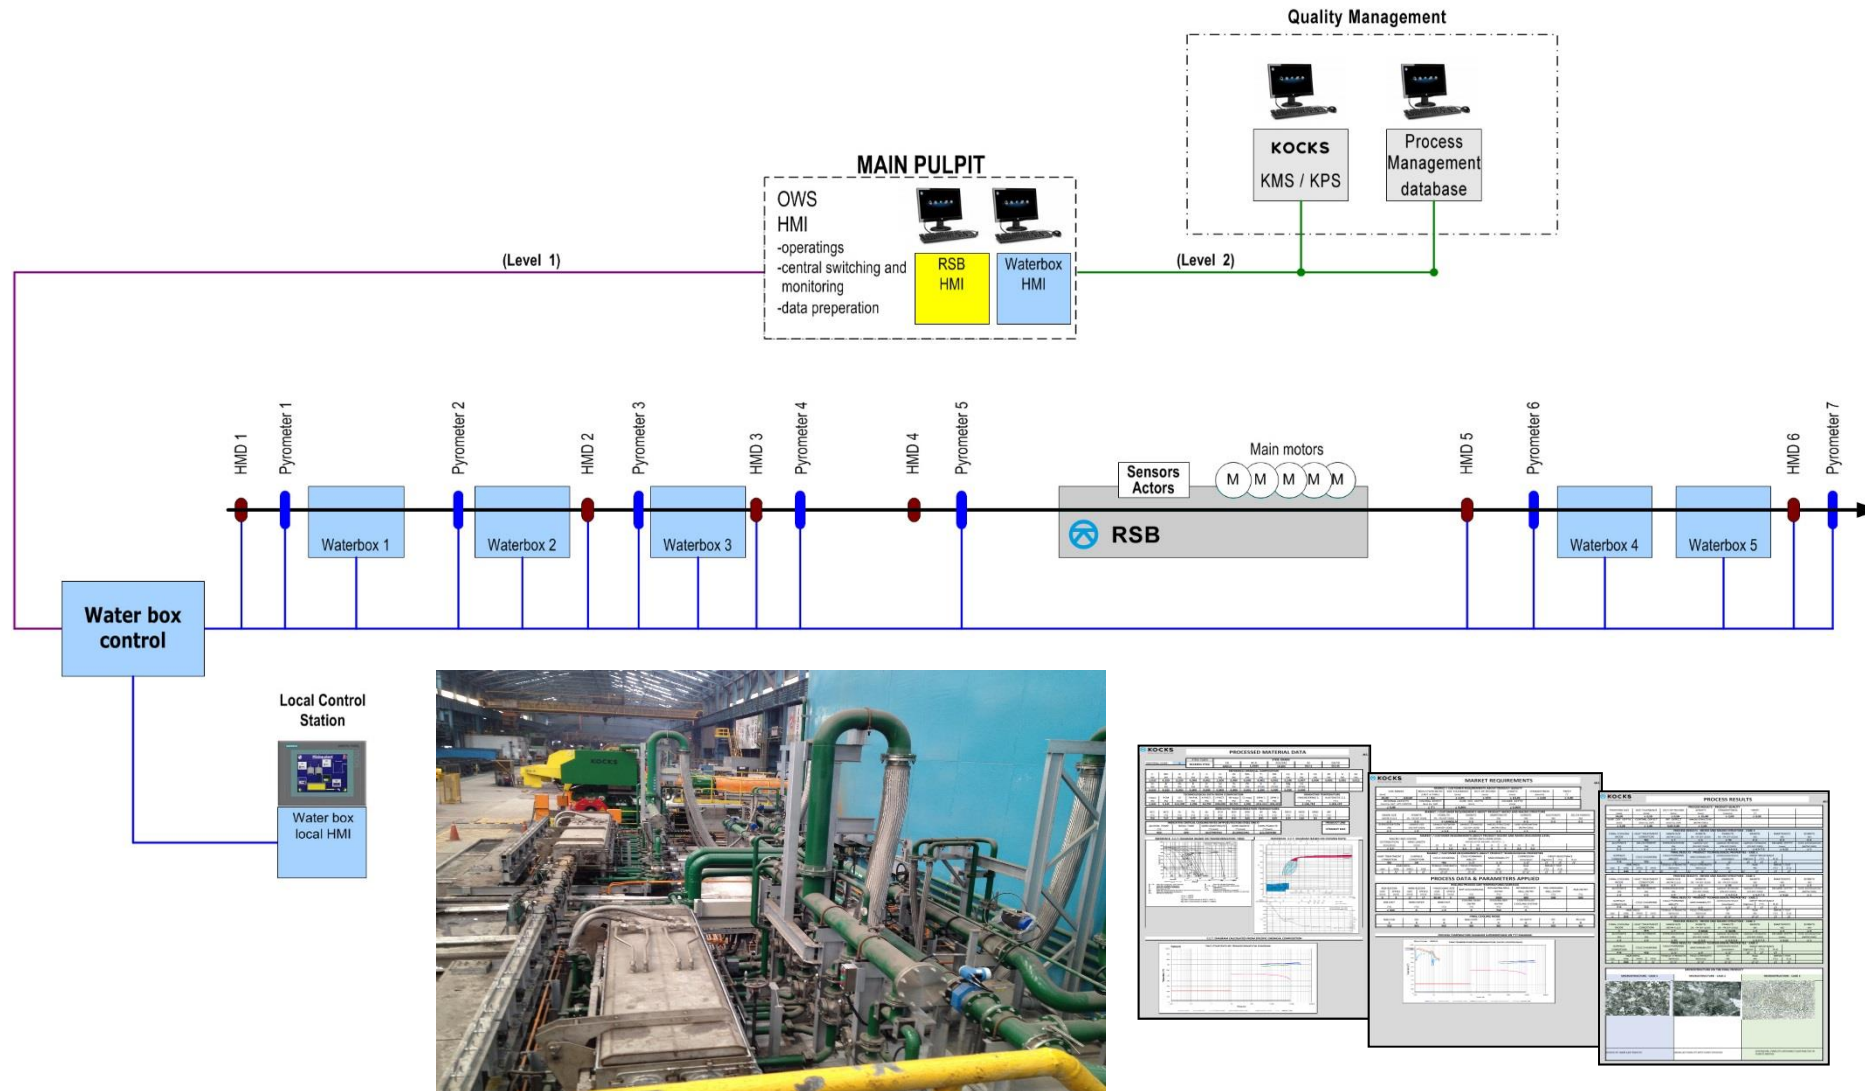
Quality Management

KOCKS
KMS / KPS

Process Management database

MAIN PULPIT

OWS
HMI
-operatings
-central switching and monitoring
-data preperation

RSB HMI

Waterbox HMI

(Level 1)

(Level 2)

HMD 1
Pyrometer 1
Waterbox 1
Pyrometer 2
Waterbox 2
HMD 2
Pyrometer 3
Waterbox 3
HMD 3
Pyrometer 4
HMD 4
Pyrometer 5
Sensors Actors
Main motors
M M M M M
RSB
HMD 5
Pyrometer 6
Waterbox 4
Waterbox 5
HMD 6
Pyrometer 7

Water box control

Local Control Station

Water box local HMI

KOCKS
PROCESSED MATERIAL DATA

KOCKS
MARKET REQUIREMENTS
PROCESS DATA & PARAMETERS APPLIED

KOCKS
PROCESS RESULTS